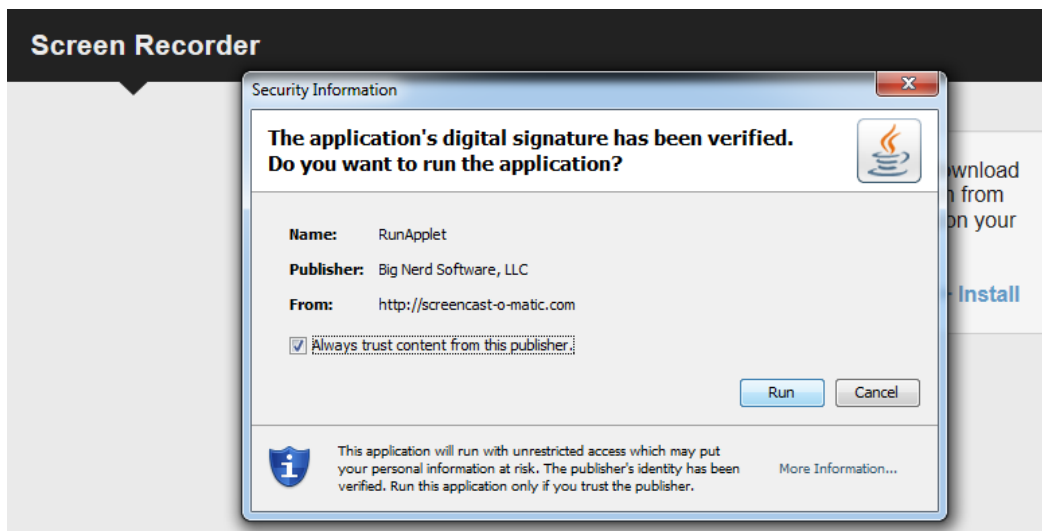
Screen Recorder

Security Information

The application's digital signature has been verified.
Do you want to run the application?

Name: RunApplet

Publisher: Big Nerd Software, LLC

From: http://screencast-o-matic.com

Always trust content from this publisher.

Run Cancel

This application will run with unrestricted access which may put your personal information at risk. The publisher's identity has been verified. Run this application only if you trust the publisher.

More Information...

ownload
n from
on your

Install